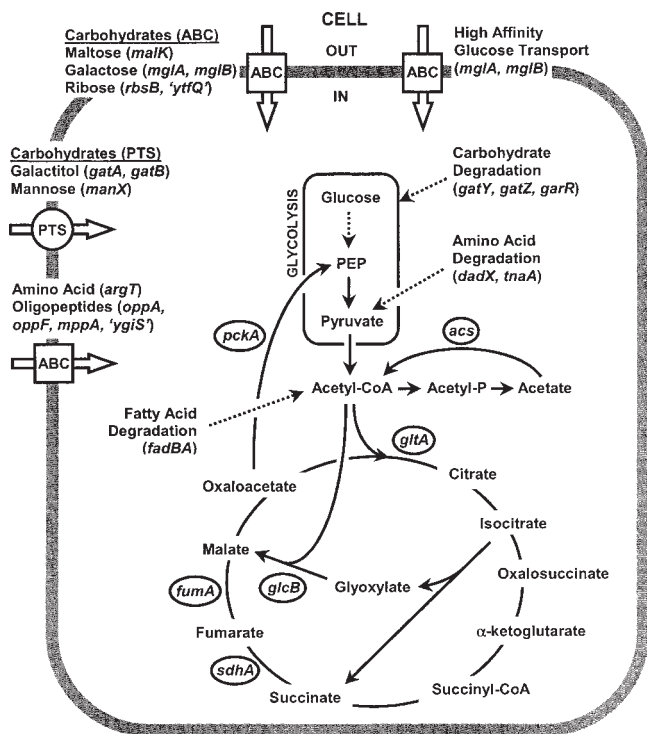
CELL

OUT

IN

Carbohydrates (ABC)
Maltose (malK)
Galactose (mglA, mglB)
Ribose (rbsB, 'ytfQ')

High Affinity
Glucose Transport
(mglA, mglB)

ABC

ABC

Carbohydrates (PTS)
Galactitol (gatA, gatB)
Mannose (manX)

PTS

Amino Acid (argT)
Oligopeptides (oppA, oppF, mppA, 'ygiS')

ABC

Carbohydrate
Degradation
(gatY, gatZ, garR)

Amino Acid
Degradation
(dadX, tnaA)

GLYCOLYSIS

Glucose

PEP

Pyruvate

pckA

acs

Acetyl-CoA

Acetyl-P

Acetate

Fatty Acid
Degradation
(fadBA)

gltA

Oxaloacetate

Citrate

Isocitrate

Malate

fumA

glcB

Glyoxylate

Oxalosuccinate

Fumarate

$\alpha$-ketoglutarate

sdhA

Succinate

Succinyl-CoA